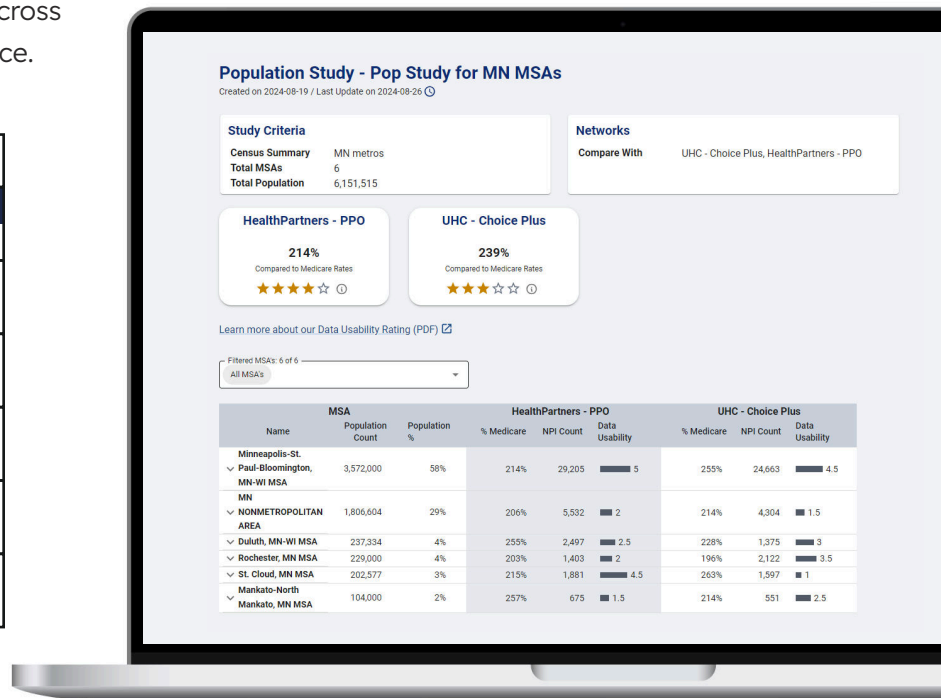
cross
ce.

Population Study - Pop Study for MN MSAs
Created on 2024-08-19 / Last Update on 2024-08-26

Study Criteria
Census Summary MN metros
Total MSAs 6
Total Population 6,151,515

Networks
Compare With UHC - Choice Plus, HealthPartners - PPO

HealthPartners - PPO
214%
Compared to Medicare Rates
★★★★☆ ⓘ

UHC - Choice Plus
239%
Compared to Medicare Rates
★★★☆☆ ⓘ

Learn more about our Data Usability Rating (PDF)

Filtered MSA's: 6 of 6
All MSA's

| MSA | | | HealthPartners - PPO | | | UHC - Choice Plus | | |
|---|---|---|---|---|---|---|---|---|
| Name | Population Count | Population % | % Medicare | NPI Count | Data Usability | % Medicare | NPI Count | Data Usability |
| Minneapolis-St. Paul-Bloomington, MN-WI MSA | 3,572,000 | 58% | 214% | 29,205 | 5 | 255% | 24,663 | 4.5 |
| MN NONMETROPOLITAN AREA | 1,806,604 | 29% | 206% | 5,532 | 2 | 214% | 4,304 | 1.5 |
| Duluth, MN-WI MSA | 237,334 | 4% | 255% | 2,497 | 2.5 | 228% | 1,375 | 3 |
| Rochester, MN MSA | 229,000 | 4% | 203% | 1,403 | 2 | 196% | 2,122 | 3.5 |
| St. Cloud, MN MSA | 202,577 | 3% | 215% | 1,881 | 4.5 | 263% | 1,597 | 1 |
| Mankato-North Mankato, MN MSA | 104,000 | 2% | 257% | 675 | 1.5 | 214% | 551 | 2.5 |